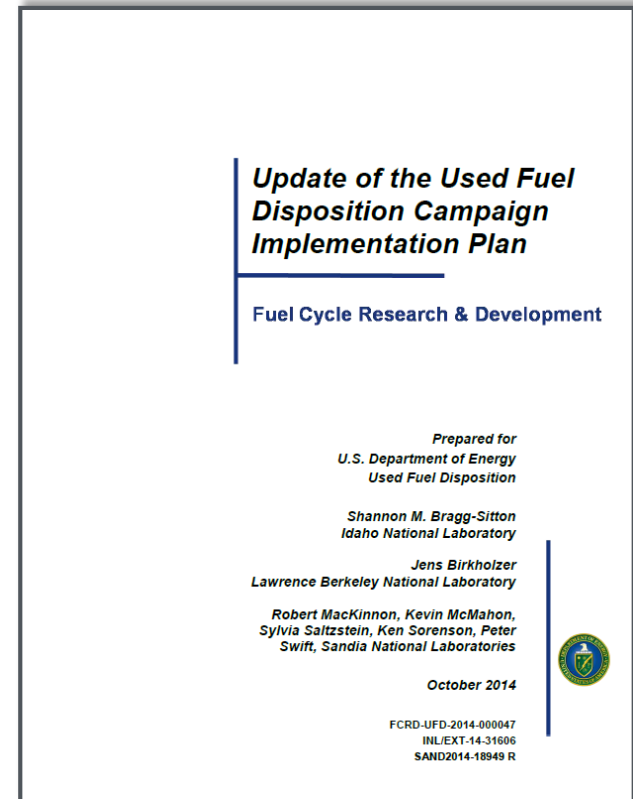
Update of the Used Fuel Disposition Campaign Implementation Plan

Fuel Cycle Research & Development

Prepared for
U.S. Department of Energy
Used Fuel Disposition

Shannon M. Bragg-Sitton
Idaho National Laboratory

Jens Birkholzer
Lawrence Berkeley National Laboratory

Robert MacKinnon, Kevin McMahon, Sylvia Saltzstein, Ken Sorenson, Peter Swift, Sandia National Laboratories

October 2014

FCRD-UFD-2014-000047
INL/EXT-14-31606
SAND2014-18949 R